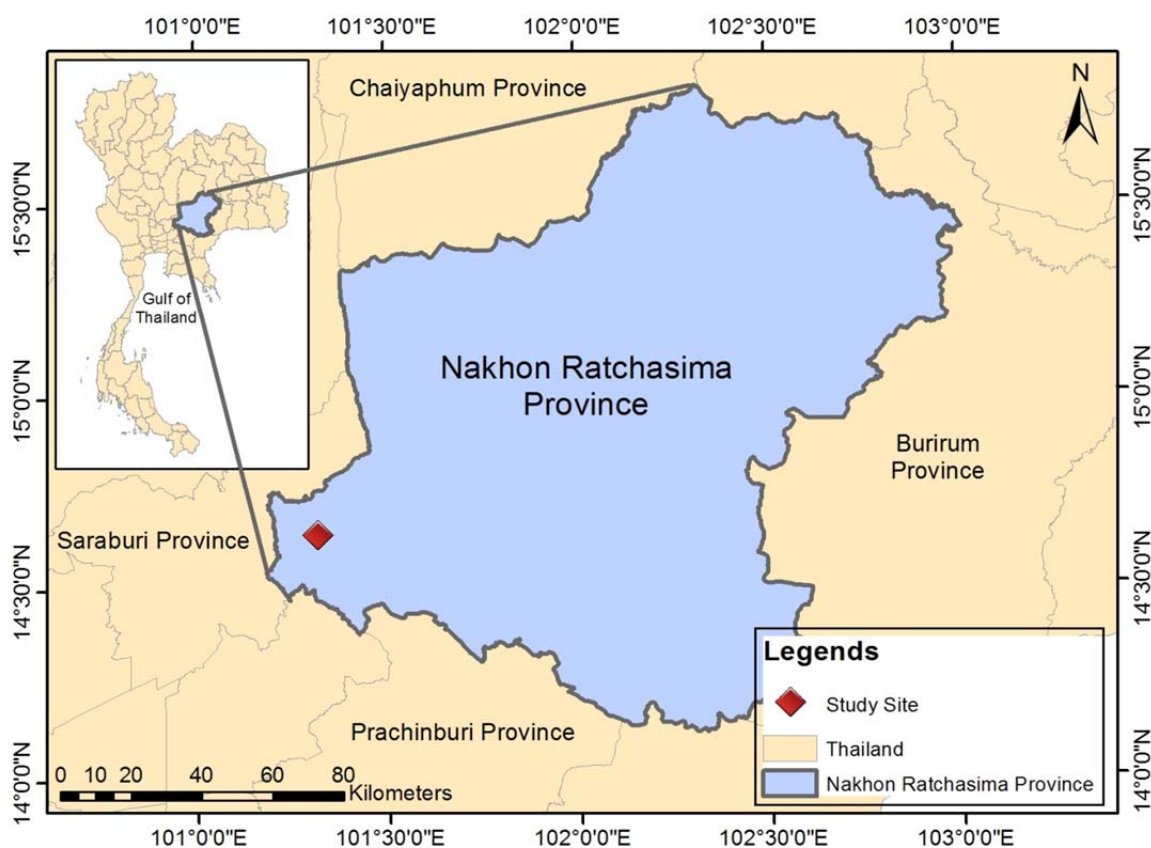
101°0'0"E 101°30'0"E 102°0'0"E 102°30'0"E 103°0'0"E

N

15°30'0"N 15°0'0"N 14°30'0"N 14°0'0"N

15°30'0"N 15°0'0"N 14°30'0"N 14°0'0"N

Gulf of Thailand

Chaiyaphum Province

Nakhon Ratchasima Province

Burirum Province

Saraburi Province

Prachinburi Province

Legends

Study Site

Thailand

Nakhon Ratchasima Province

0 10 20 40 60 80 Kilometers

101°0'0"E 101°30'0"E 102°0'0"E 102°30'0"E 103°0'0"E